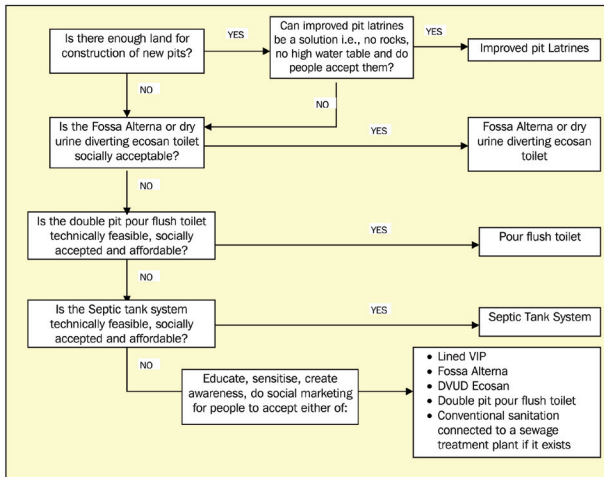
Is there enough land for construction of new pits?

YES

Can improved pit latrines be a solution i.e., no rocks, no high water table and do people accept them?

YES

Improved pit Latrines

NO

NO

Is the Fossa Alterna or dry urine diverting ecosan toilet socially acceptable?

YES

Fossa Alterna or dry urine diverting ecosan toilet

NO

Is the double pit pour flush toilet technically feasible, socially accepted and affordable?

YES

Pour flush toilet

NO

Is the Septic tank system technically feasible, socially accepted and affordable?

YES

Septic Tank System

NO

Educate, sensitise, create awareness, do social marketing for people to accept either of:

- Lined VIP
- Fossa Alterna
- DVUD Ecosan
- Double pit pour flush toilet
- Conventional sanitation connected to a sewage treatment plant if it exists